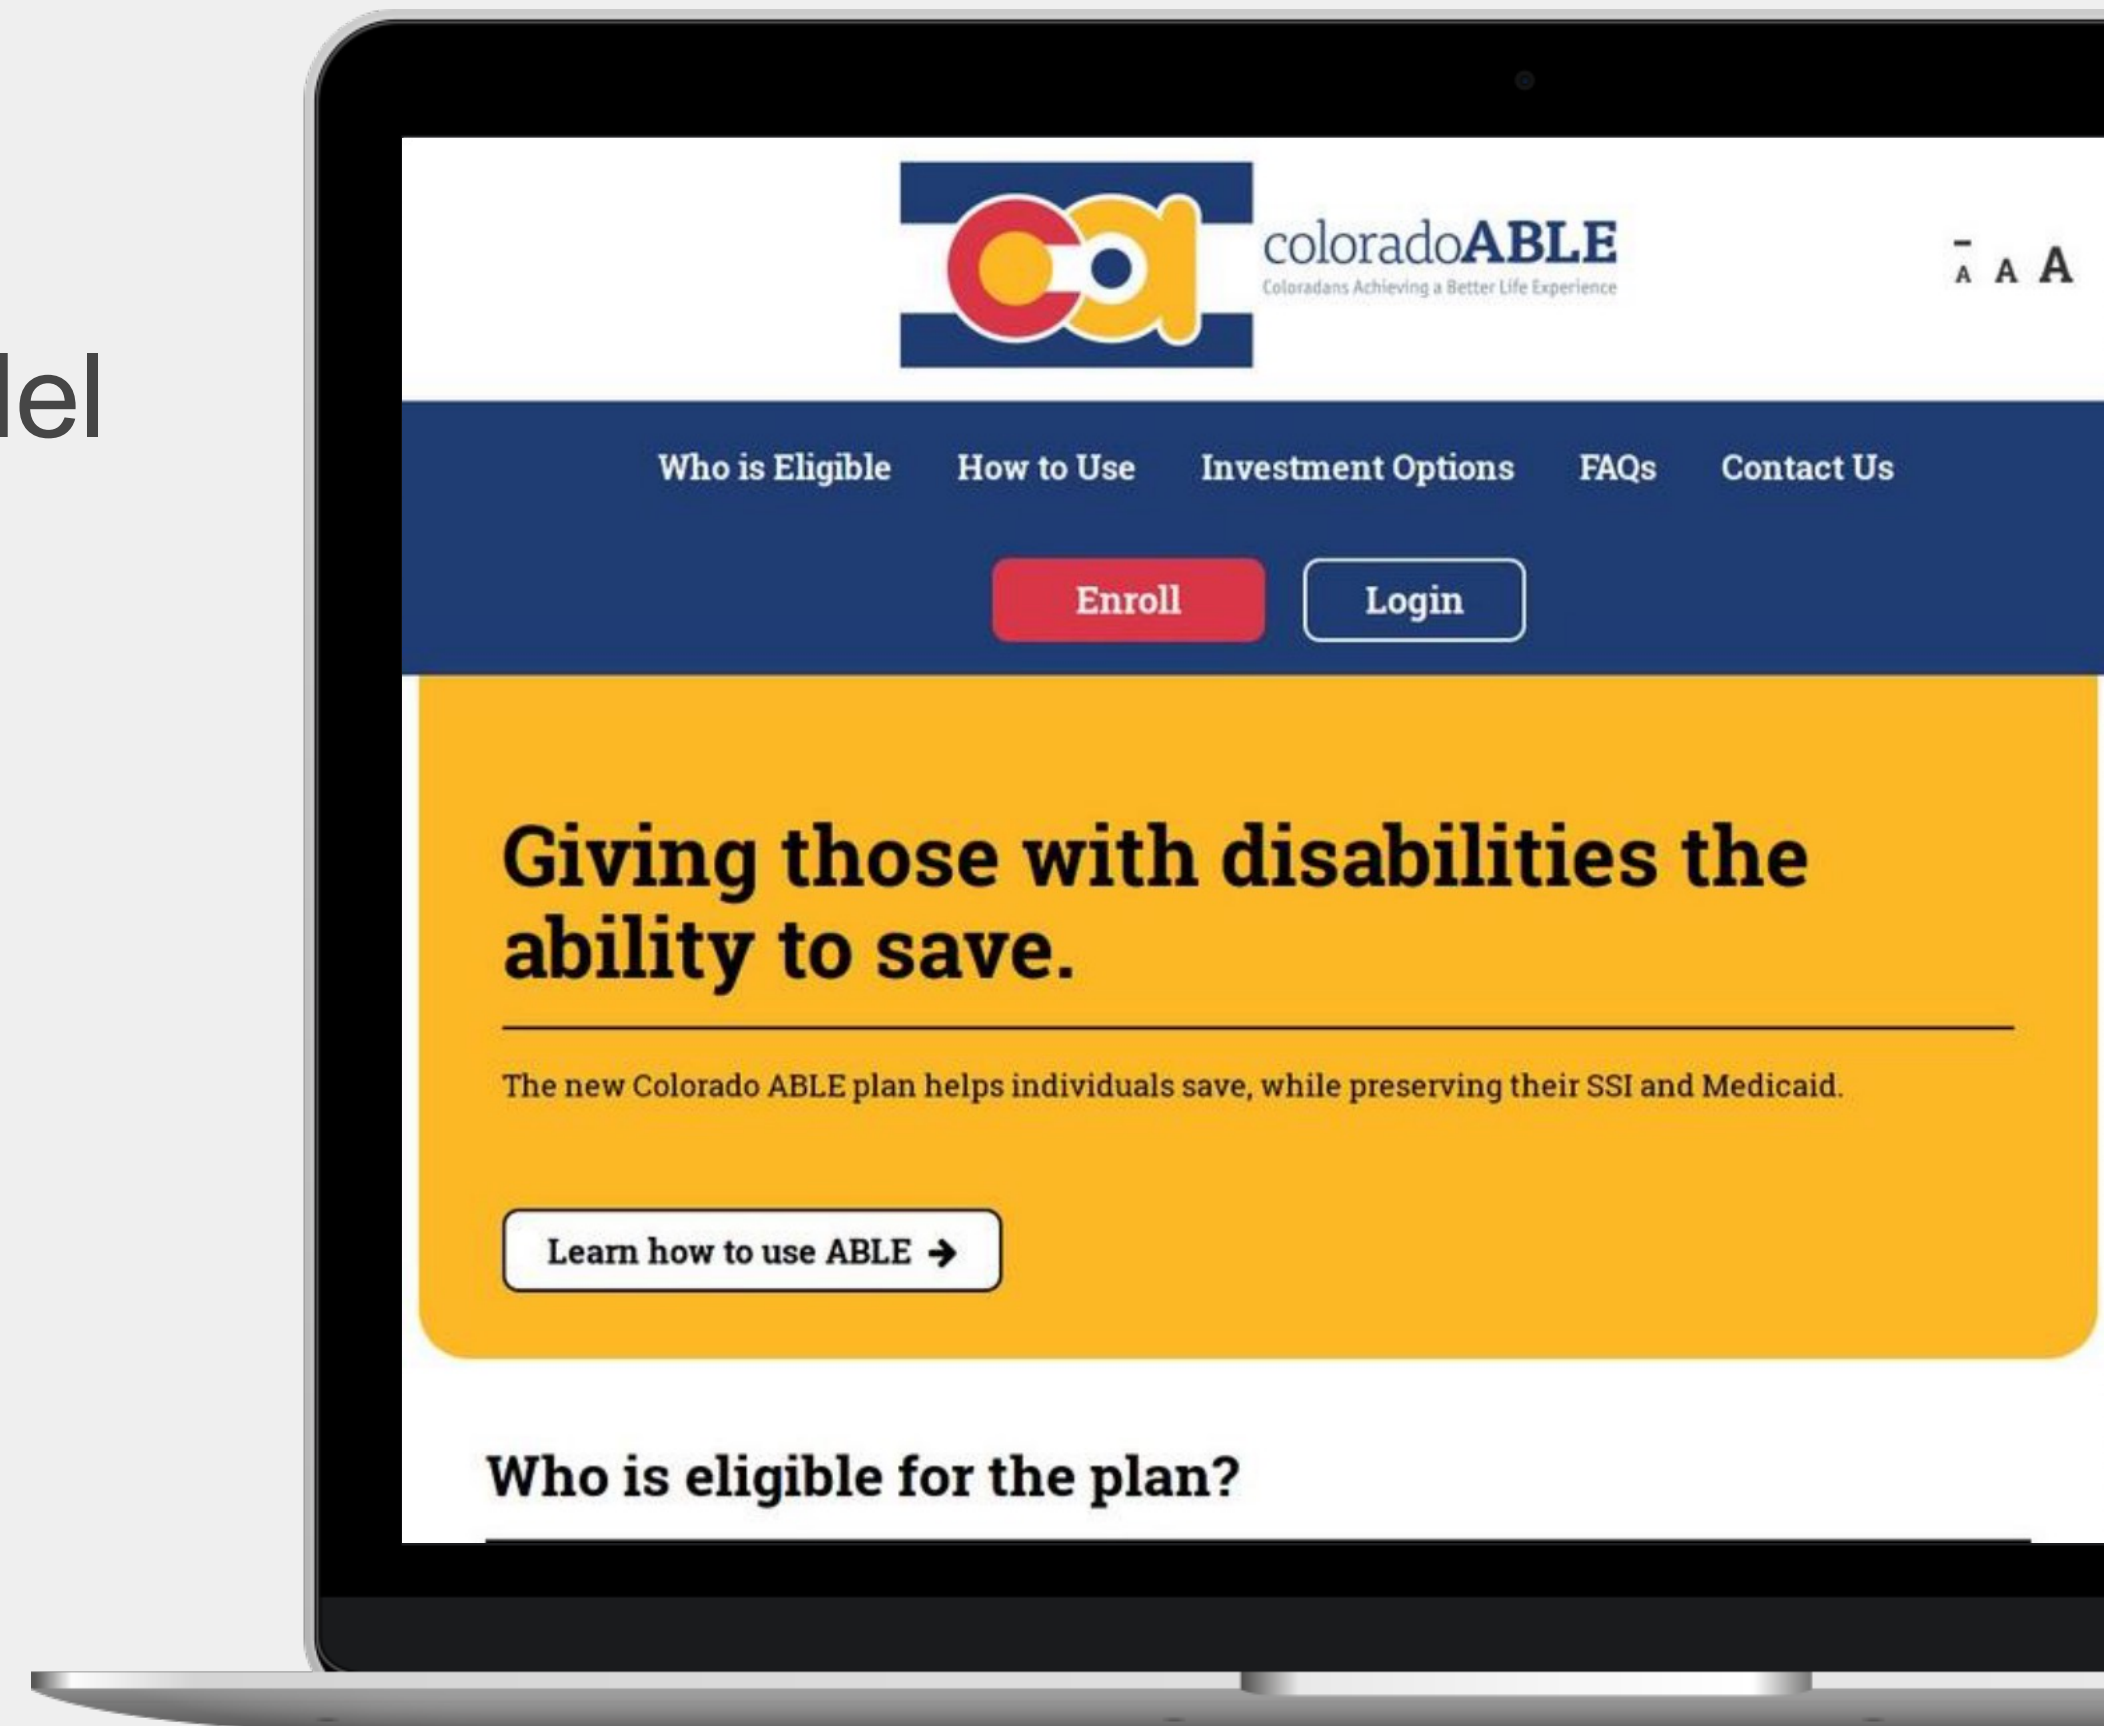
lel

coloradoABLE
Coloradans Achieving a Better Life Experience

A A A

Who is Eligible How to Use Investment Options FAQs Contact Us

Enroll Login

Giving those with disabilities the ability to save.

The new Colorado ABLE plan helps individuals save, while preserving their SSI and Medicaid.

Learn how to use ABLE →

Who is eligible for the plan?